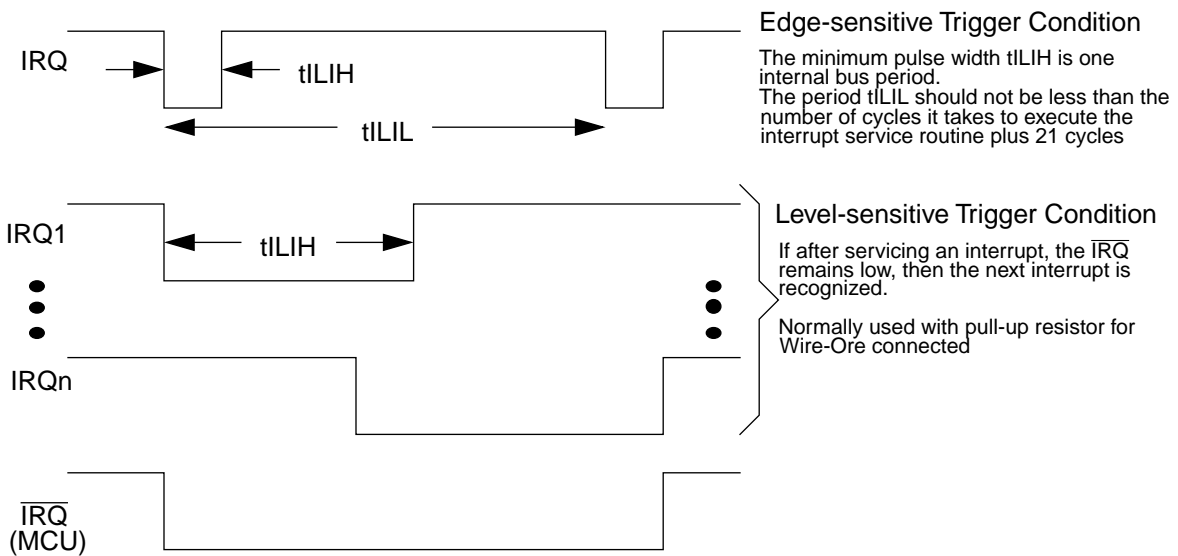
IRQ

tILIH

tILIL

Edge-sensitive Trigger Condition

The minimum pulse width tILIH is one internal bus period.
The period tILIL should not be less than the number of cycles it takes to execute the interrupt service routine plus 21 cycles

IRQ1

tILIH

IRQn

Level-sensitive Trigger Condition

If after servicing an interrupt, the $\overline{\text{IRQ}}$ remains low, then the next interrupt is recognized.

Normally used with pull-up resistor for Wire-Ore connected

$\overline{\text{IRQ}}$
(MCU)